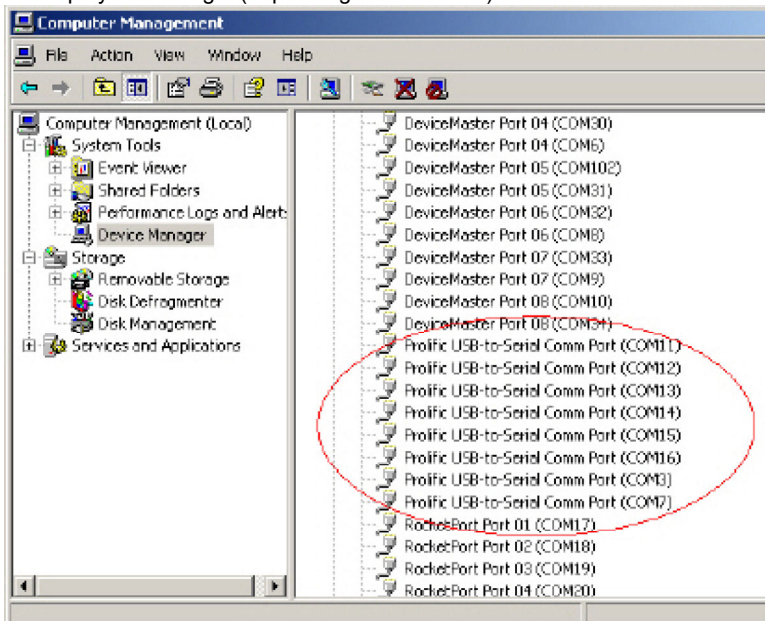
Computer Management

File Action View Window Help

Computer Management (Local)
System Tools
Event Viewer
Shared Folders
Performance Logs and Alert
Device Manager
Storage
Removable Storage
Disk Defragmenter
Disk Management
Services and Applications

DeviceMaster Port 04 (COM30)
DeviceMaster Port 04 (COM6)
DeviceMaster Port 05 (COM102)
DeviceMaster Port 05 (COM31)
DeviceMaster Port 06 (COM32)
DeviceMaster Port 06 (COM8)
DeviceMaster Port 07 (COM33)
DeviceMaster Port 07 (COM9)
DeviceMaster Port 08 (COM10)
DeviceMaster Port 08 (COM34)
Prolific USB-to-Serial Comm Port (COM11)
Prolific USB-to-Serial Comm Port (COM12)
Prolific USB-to-Serial Comm Port (COM13)
Prolific USB-to-Serial Comm Port (COM14)
Prolific USB-to-Serial Comm Port (COM15)
Prolific USB-to-Serial Comm Port (COM16)
Prolific USB-to-Serial Comm Port (COM3)
Prolific USB-to-Serial Comm Port (COM7)
RocketPort Port 01 (COM17)
RocketPort Port 02 (COM18)
RocketPort Port 03 (COM19)
RocketPort Port 04 (COM20)